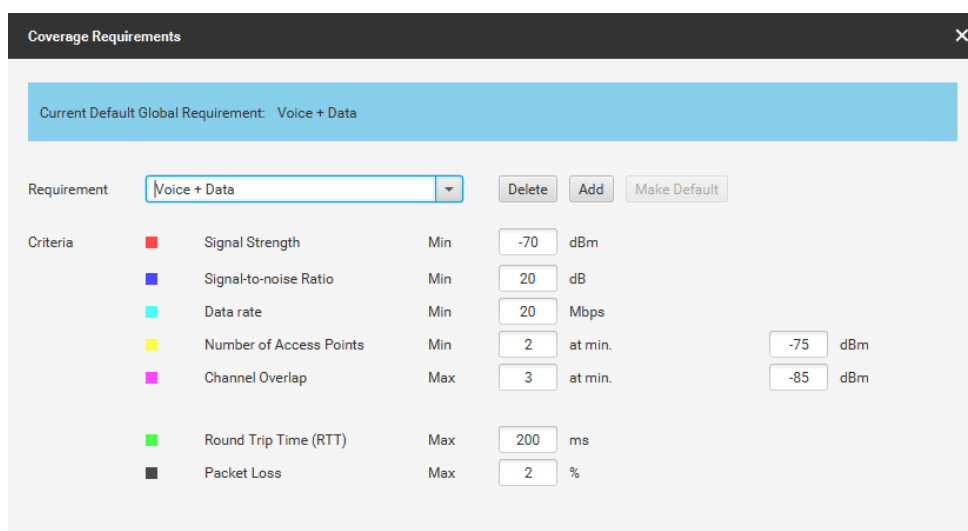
Coverage Requirements ✕

Current Default Global Requirement: Voice + Data

| Requirement | Voice + Data | | | Delete | Add | Make Default |
|---|---|---|---|---|---|---|
| Criteria | Signal Strength | Min | -70 | dBm | | |
| | Signal-to-noise Ratio | Min | 20 | dB | | |
| | Data rate | Min | 20 | Mbps | | |
| | Number of Access Points | Min | 2 | at min. | -75 | dBm |
| | Channel Overlap | Max | 3 | at min. | -85 | dBm |
| | Round Trip Time (RTT) | Max | 200 | ms | | |
| | Packet Loss | Max | 2 | % | | |